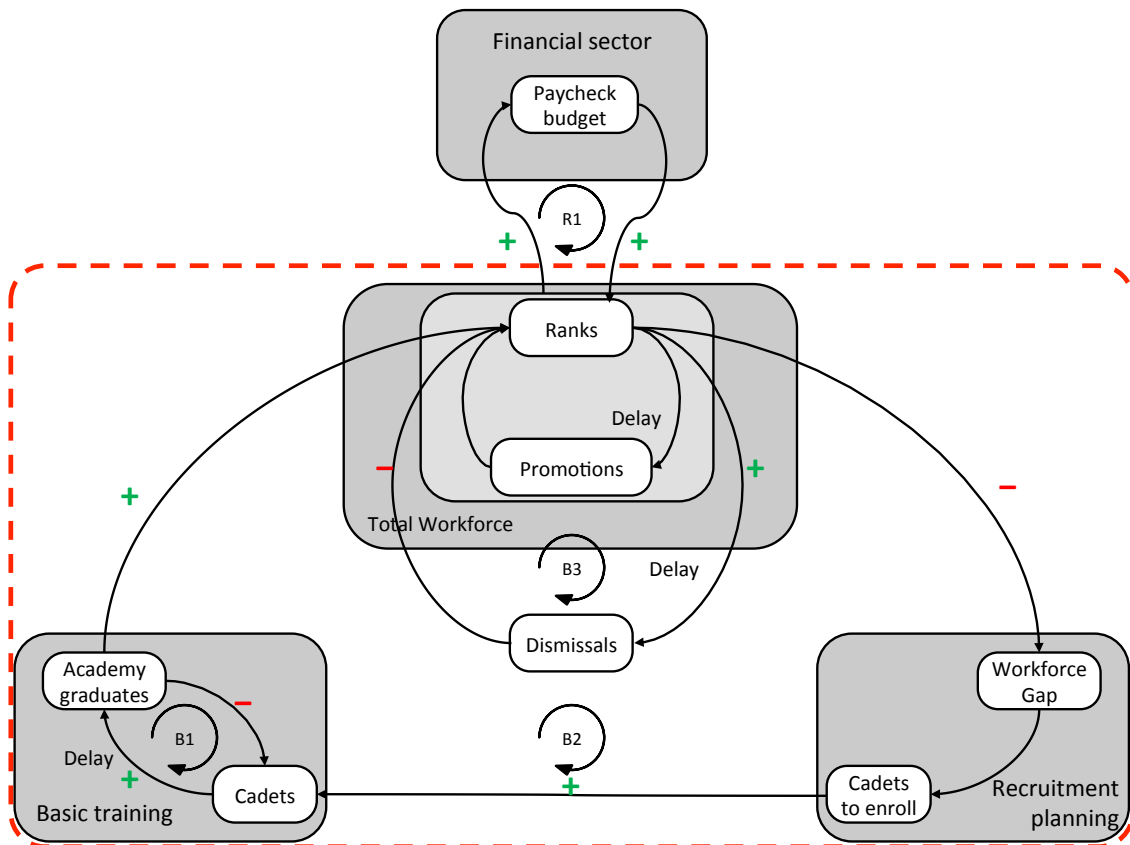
Financial sector

Paycheck budget

R1

+

+

Ranks

Delay

Promotions

−

+

Total Workforce

+

−

B3

Delay

Dismissals

Academy graduates

−

B1

Delay

+

Cadets

Basic training

B2

+

Workforce Gap

Cadets to enroll

Recruitment planning